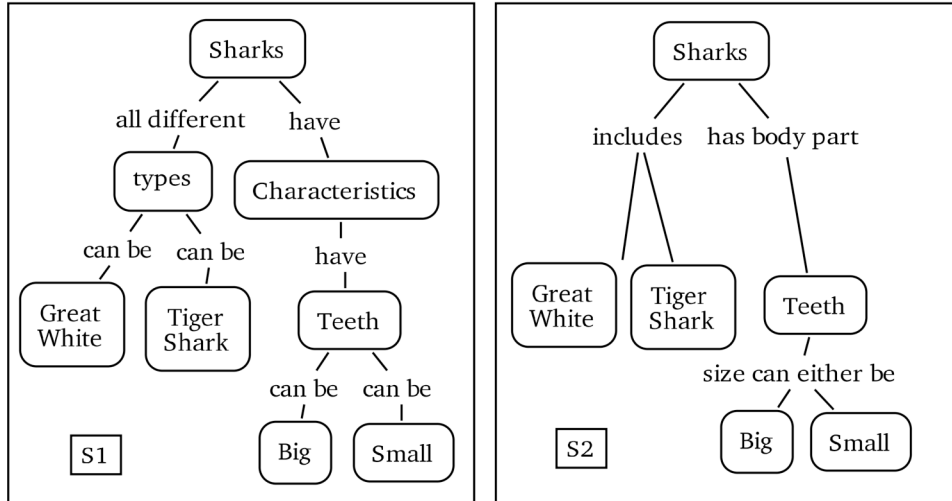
Sharks
all different
have
types
Characteristics
can be
can be
have
Great White
Tiger Shark
Teeth
can be
can be
S1
Big
Small

Sharks
includes
has body part
Great White
Tiger Shark
Teeth
size can either be
S2
Big
Small